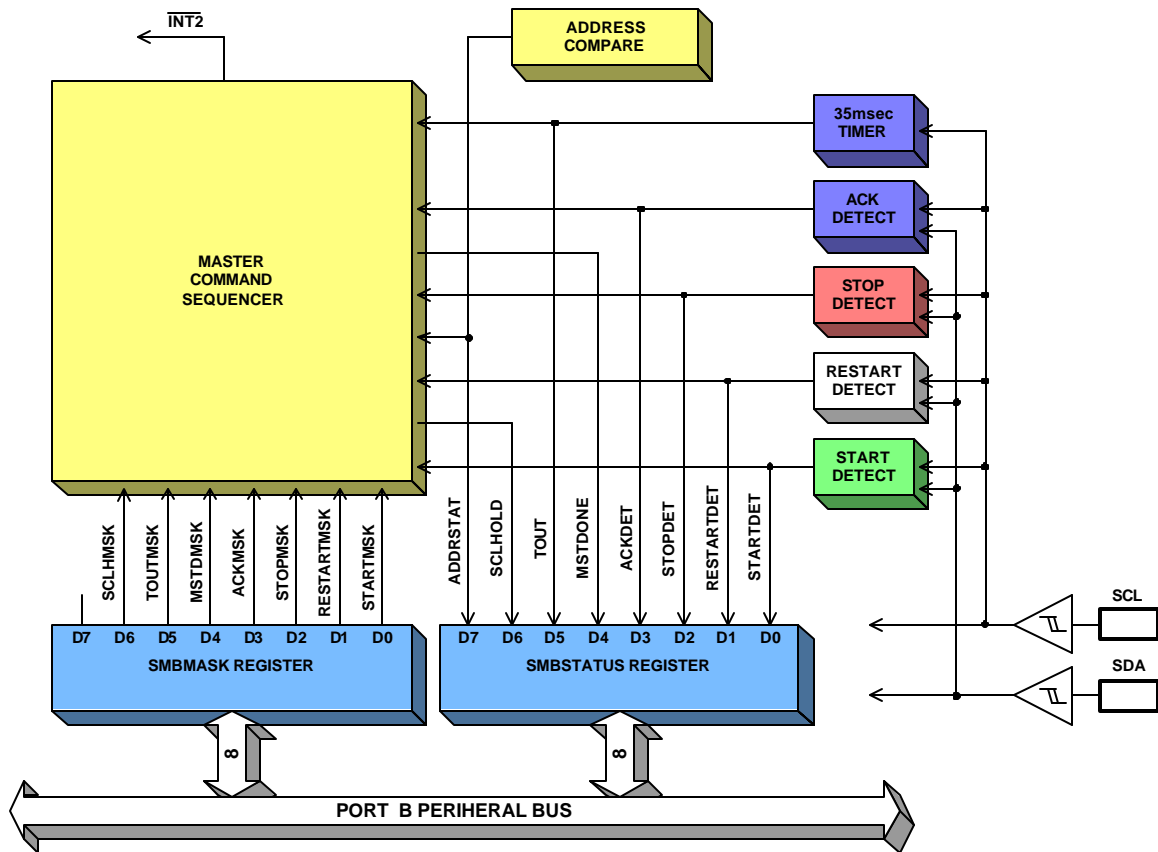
$\overline{INT2}$

ADDRESS COMPARE

MASTER COMMAND SEQUENCER

35msec TIMER

ACK DETECT

STOP DETECT

RESTART DETECT

START DETECT

SCLHMSK
TOUTMSK
MSTDMSK
ACKMSK
STOPMSK
RESTARTMSK
STARTMSK

ADDRSTAT
SCLHOLD
TOUT
MSTDONE
ACKDET
STOPDET
RESTARTDET
STARTDET

D7 D6 D5 D4 D3 D2 D1 D0
SMBMASK REGISTER

D7 D6 D5 D4 D3 D2 D1 D0
SMBSTATUS REGISTER

SCL

SDA

8

8

PORT B PERIHERAL BUS